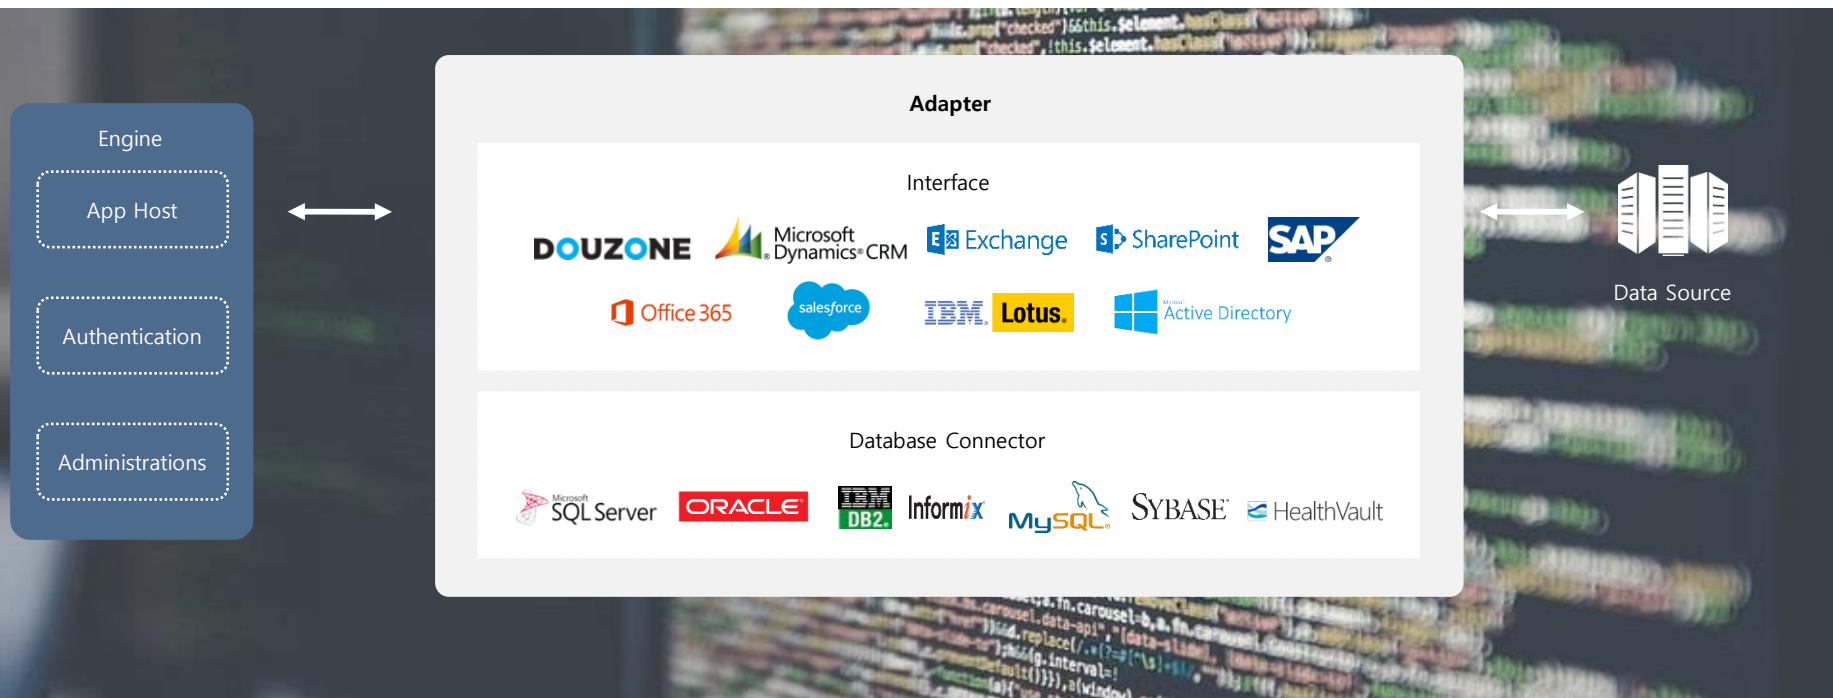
Engine

App Host

Authentication

Administrations

Adapter

Interface

DOUZONE

Microsoft Dynamics CRM

Exchange

SharePoint

SAP

Office 365

salesforce

IBM Lotus.

Microsoft Active Directory

Database Connector

Microsoft SQL Server

ORACLE

IBM DB2

Informix

MySQL

SYBASE

HealthVault

Data Source